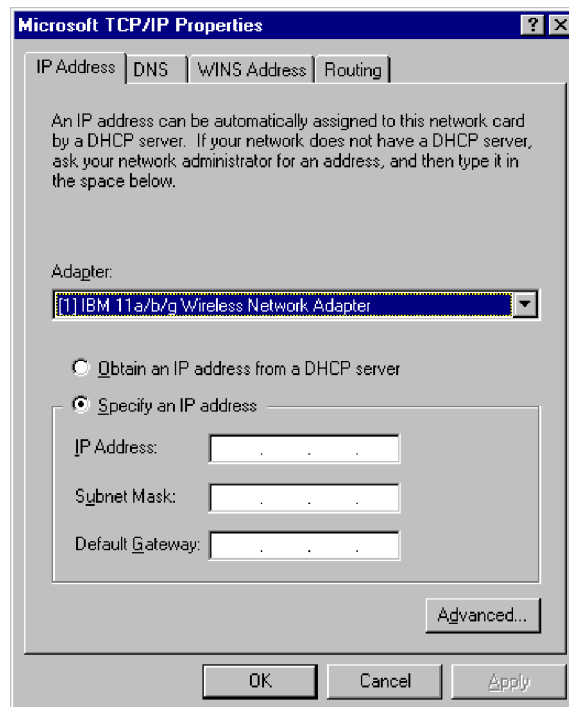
Microsoft TCP/IP Properties

? X

IP Address | DNS | WINS Address | Routing

An IP address can be automatically assigned to this network card by a DHCP server. If your network does not have a DHCP server, ask your network administrator for an address, and then type it in the space below.

Adapter:

[1] IBM 11a/b/g Wireless Network Adapter

Obtain an IP address from a DHCP server

Specify an IP address

IP Address: . . .

Subnet Mask: . . .

Default Gateway: . . .

Advanced...

OK | Cancel | Apply